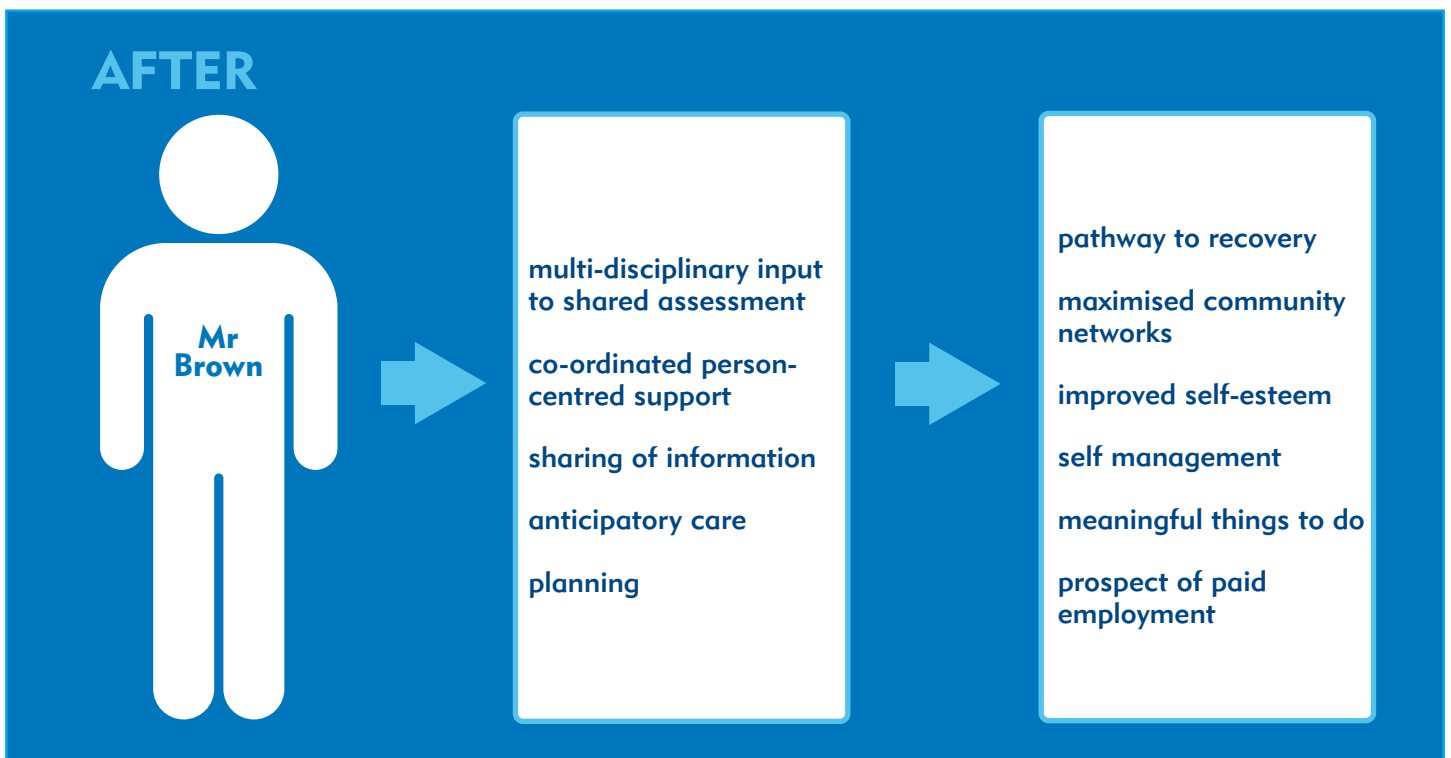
AFTER

Mr Brown

multi-disciplinary input to shared assessment

co-ordinated person-centred support

sharing of information

anticipatory care

planning

pathway to recovery

maximised community networks

improved self-esteem

self management

meaningful things to do

prospect of paid employment